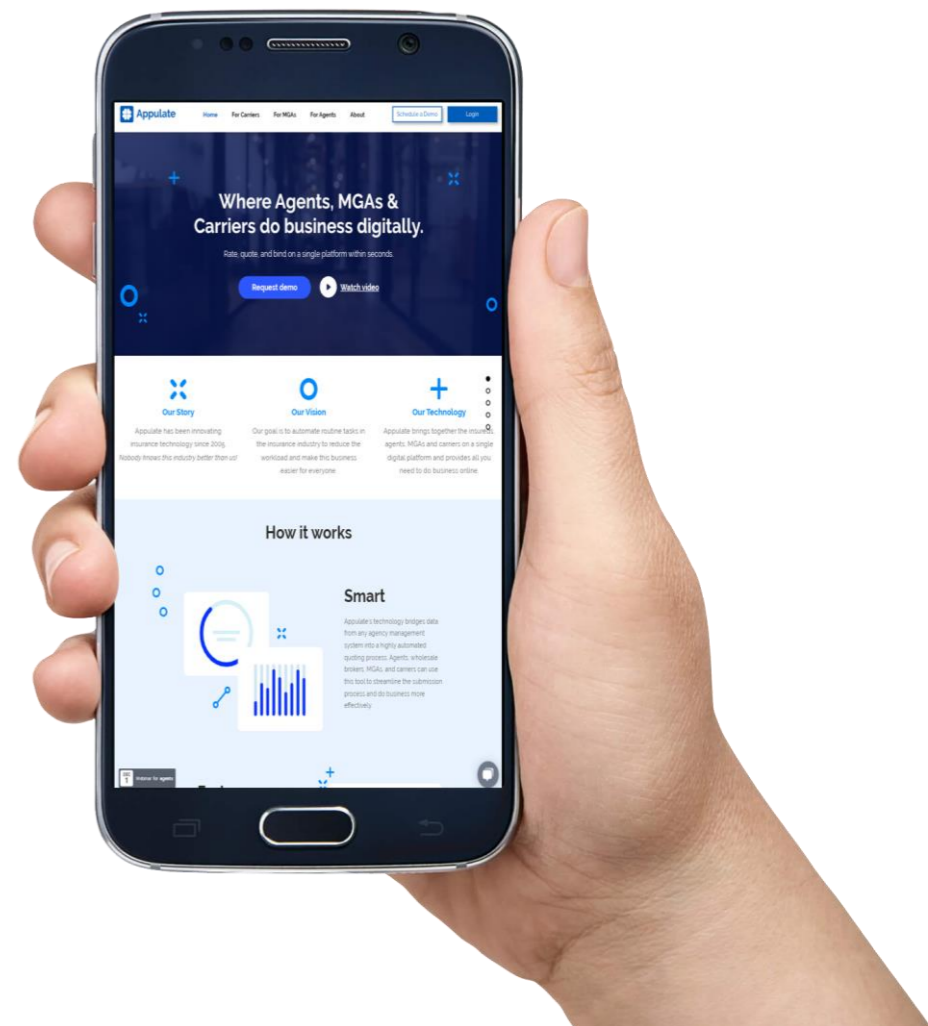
Appulate Home For Carriers For MGAs For Agents About Schedule a Demo Login

Where Agents, MGAs & Carriers do business digitally.

Rate, quote, and bind on a single platform within seconds.

Request demo Watch video

Our Story
Appulate has been innovating insurance technology since 2005. Nobody knows this industry better than us!

Our Vision
Our goal is to automate routine tasks in the insurance industry to reduce the workload and make this business easier for everyone.

Our Technology
Appulate brings together the insureds, agents, MGAs and carriers on a single digital platform and provides all you need to do business online.

How it works

Smart
Appulate's technology bridges data from any agency management system into a highly automated quoting process. Agents, wholesale brokers, MGAs, and carriers can use this tool to streamline the submission process and do business more effectively.

Webinar for agents